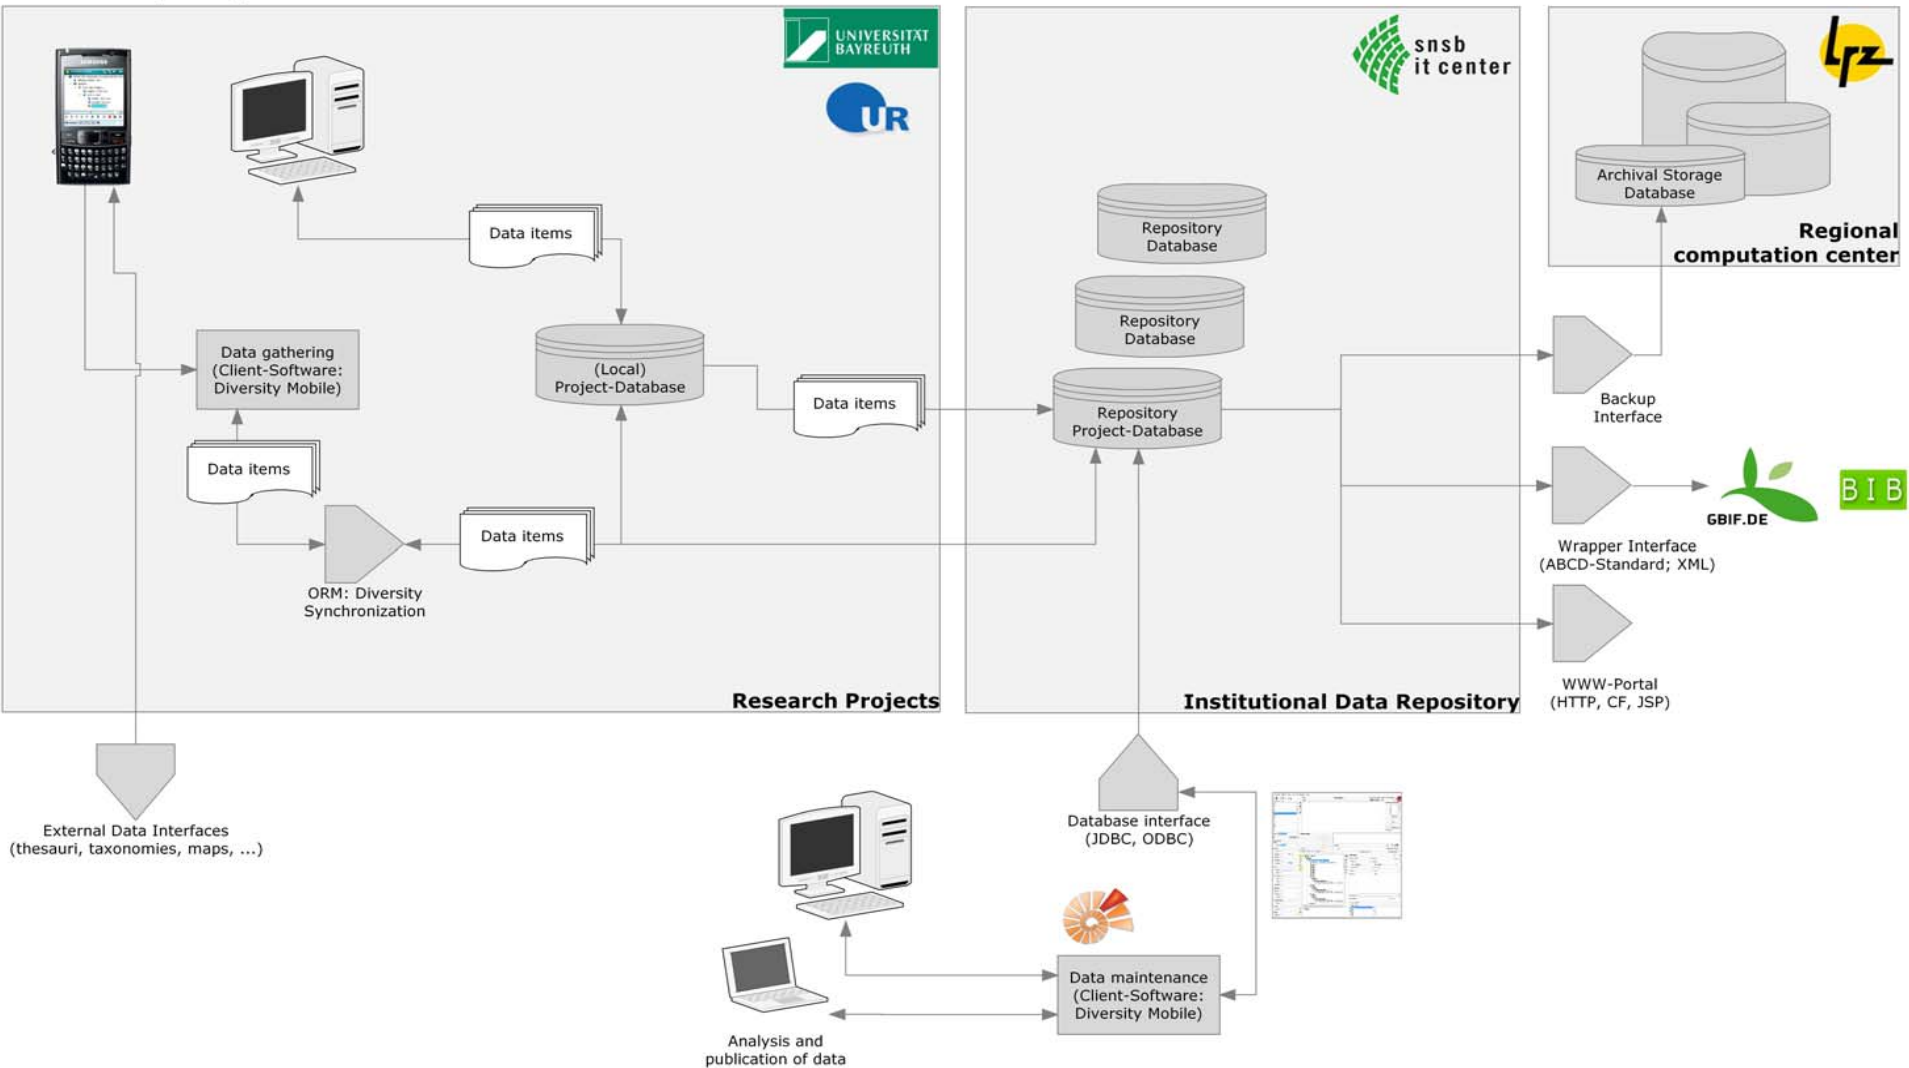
UNIVERSITÄT BAYREUTH

UR

Data items

Data gathering (Client-Software: Diversity Mobile)

(Local) Project-Database

Data items

Data items

Data items

ORM: Diversity Synchronization

Research Projects

snsb it center

Repository Database

Repository Database

Repository Project-Database

Institutional Data Repository

lrz

Archival Storage Database

Regional computation center

Backup Interface

Wrapper Interface (ABCD-Standard; XML)

GBIF.DE

BIB

WWW-Portal (HTTP, CF, JSP)

External Data Interfaces (thesauri, taxonomies, maps, ...)

Database interface (JDBC, ODBC)

Data maintenance (Client-Software: Diversity Mobile)

Analysis and publication of data